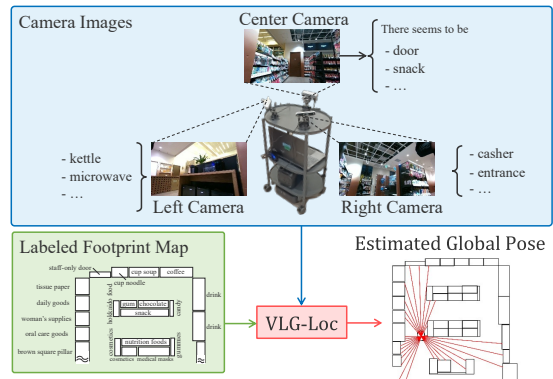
Camera Images

Center Camera

There seems to be
- door
- snack
- ...

- kettle
- microwave
- ...

Left Camera

Right Camera

- casher
- entrance
- ...

Labeled Footprint Map

staff-only door
cup soup
coffee
cup noodle
tissue paper
daily goods
woman's supplies
oral care goods
brown square pillar
bulk food
gum
chocolate
snack
candy
drink
drink
cosmetics
nutrition foods
cosmetics
medical masks
stationery

VLG-Loc

Estimated Global Pose